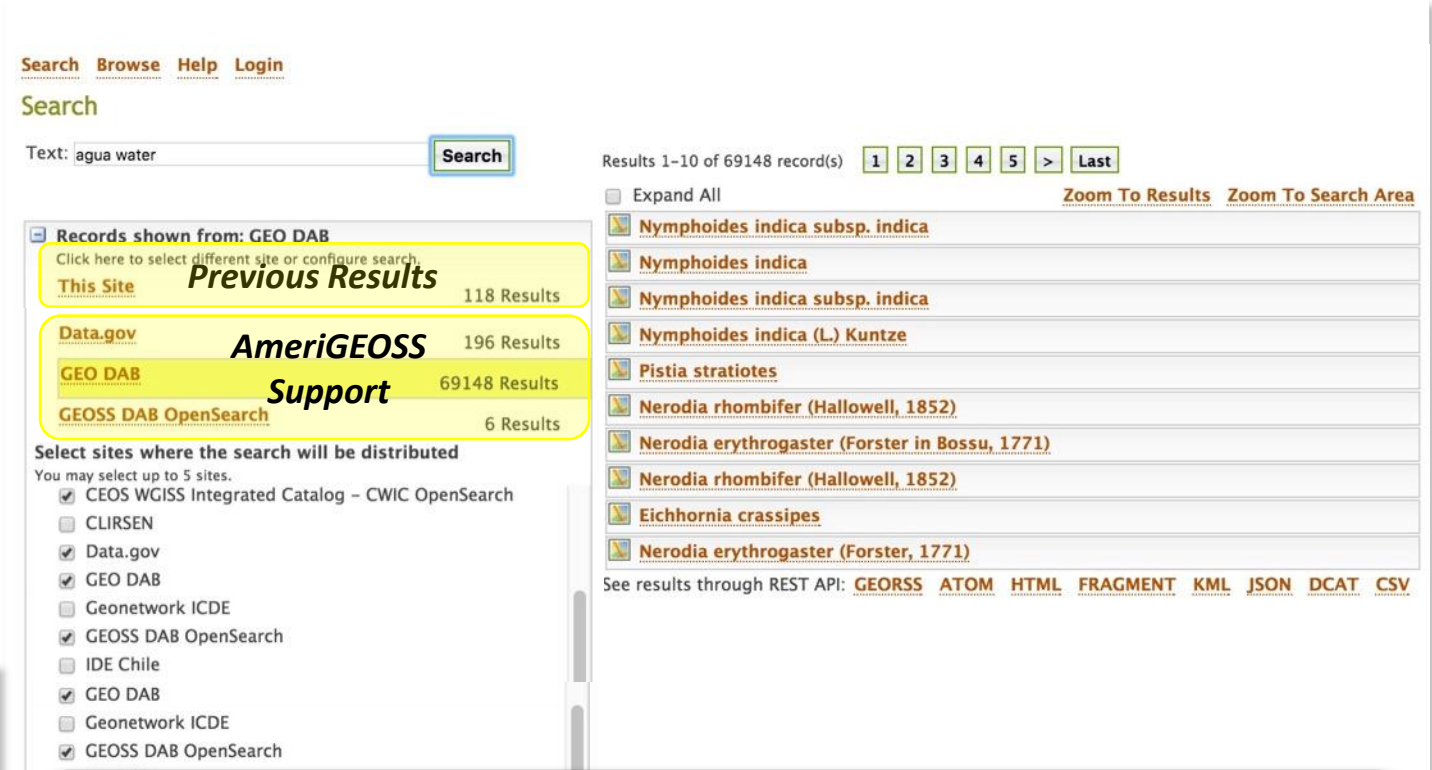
Search Browse Help Login

Search

Text: agua water Search

Records shown from: GEO DAB

Click here to select different site or configure search.

Previous Results

This Site 118 Results

AmeriGEOSS Support

Data.gov 196 Results

GEO DAB 69148 Results

GEOSS DAB OpenSearch 6 Results

Select sites where the search will be distributed

You may select up to 5 sites.

CEOS WGISS Integrated Catalog – CWIC OpenSearch

CLIRSEN

Data.gov

GEO DAB

Geonetwork ICDE

GEOSS DAB OpenSearch

IDE Chile

GEO DAB

Geonetwork ICDE

GEOSS DAB OpenSearch

Results 1-10 of 69148 record(s) 1 2 3 4 5 > Last

Expand All

Zoom To Results Zoom To Search Area

Nymphoides indica subsp. indica

Nymphoides indica

Nymphoides indica subsp. indica

Nymphoides indica (L.) Kuntze

Pistia stratiotes

Nerodia rhombifer (Hallowell, 1852)

Nerodia erythrogaster (Forster in Bossu, 1771)

Nerodia rhombifer (Hallowell, 1852)

Eichhornia crassipes

Nerodia erythrogaster (Forster, 1771)

See results through REST API: GEORSS ATOM HTML FRAGMENT KML JSON DCAT CSV